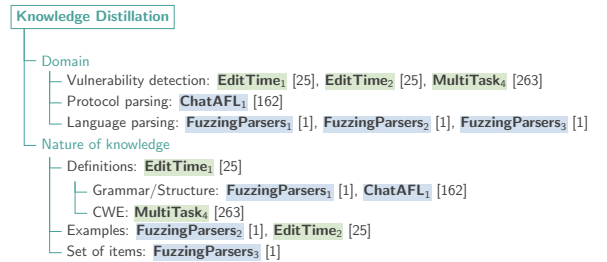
Knowledge Distillation

Domain
Vulnerability detection: $\textbf{EditTime}_1$ [25], $\textbf{EditTime}_2$ [25], $\textbf{MultiTask}_4$ [263]
Protocol parsing: $\textbf{ChatAFL}_1$ [162]
Language parsing: $\textbf{FuzzingParsers}_1$ [1], $\textbf{FuzzingParsers}_2$ [1], $\textbf{FuzzingParsers}_3$ [1]
Nature of knowledge
Definitions: $\textbf{EditTime}_1$ [25]
Grammar/Structure: $\textbf{FuzzingParsers}_1$ [1], $\textbf{ChatAFL}_1$ [162]
CWE: $\textbf{MultiTask}_4$ [263]
Examples: $\textbf{FuzzingParsers}_2$ [1], $\textbf{EditTime}_2$ [25]
Set of items: $\textbf{FuzzingParsers}_3$ [1]